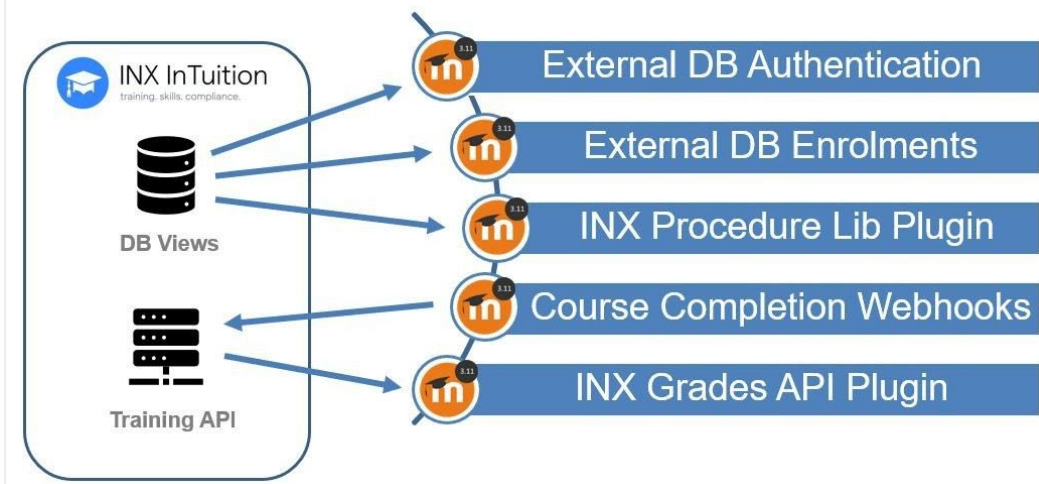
INX InTuition
training. skills. compliance.

DB Views

Training API

3.11
External DB Authentication

3.11
External DB Enrolments

3.11
INX Procedure Lib Plugin

3.11
Course Completion Webhooks

3.11
INX Grades API Plugin